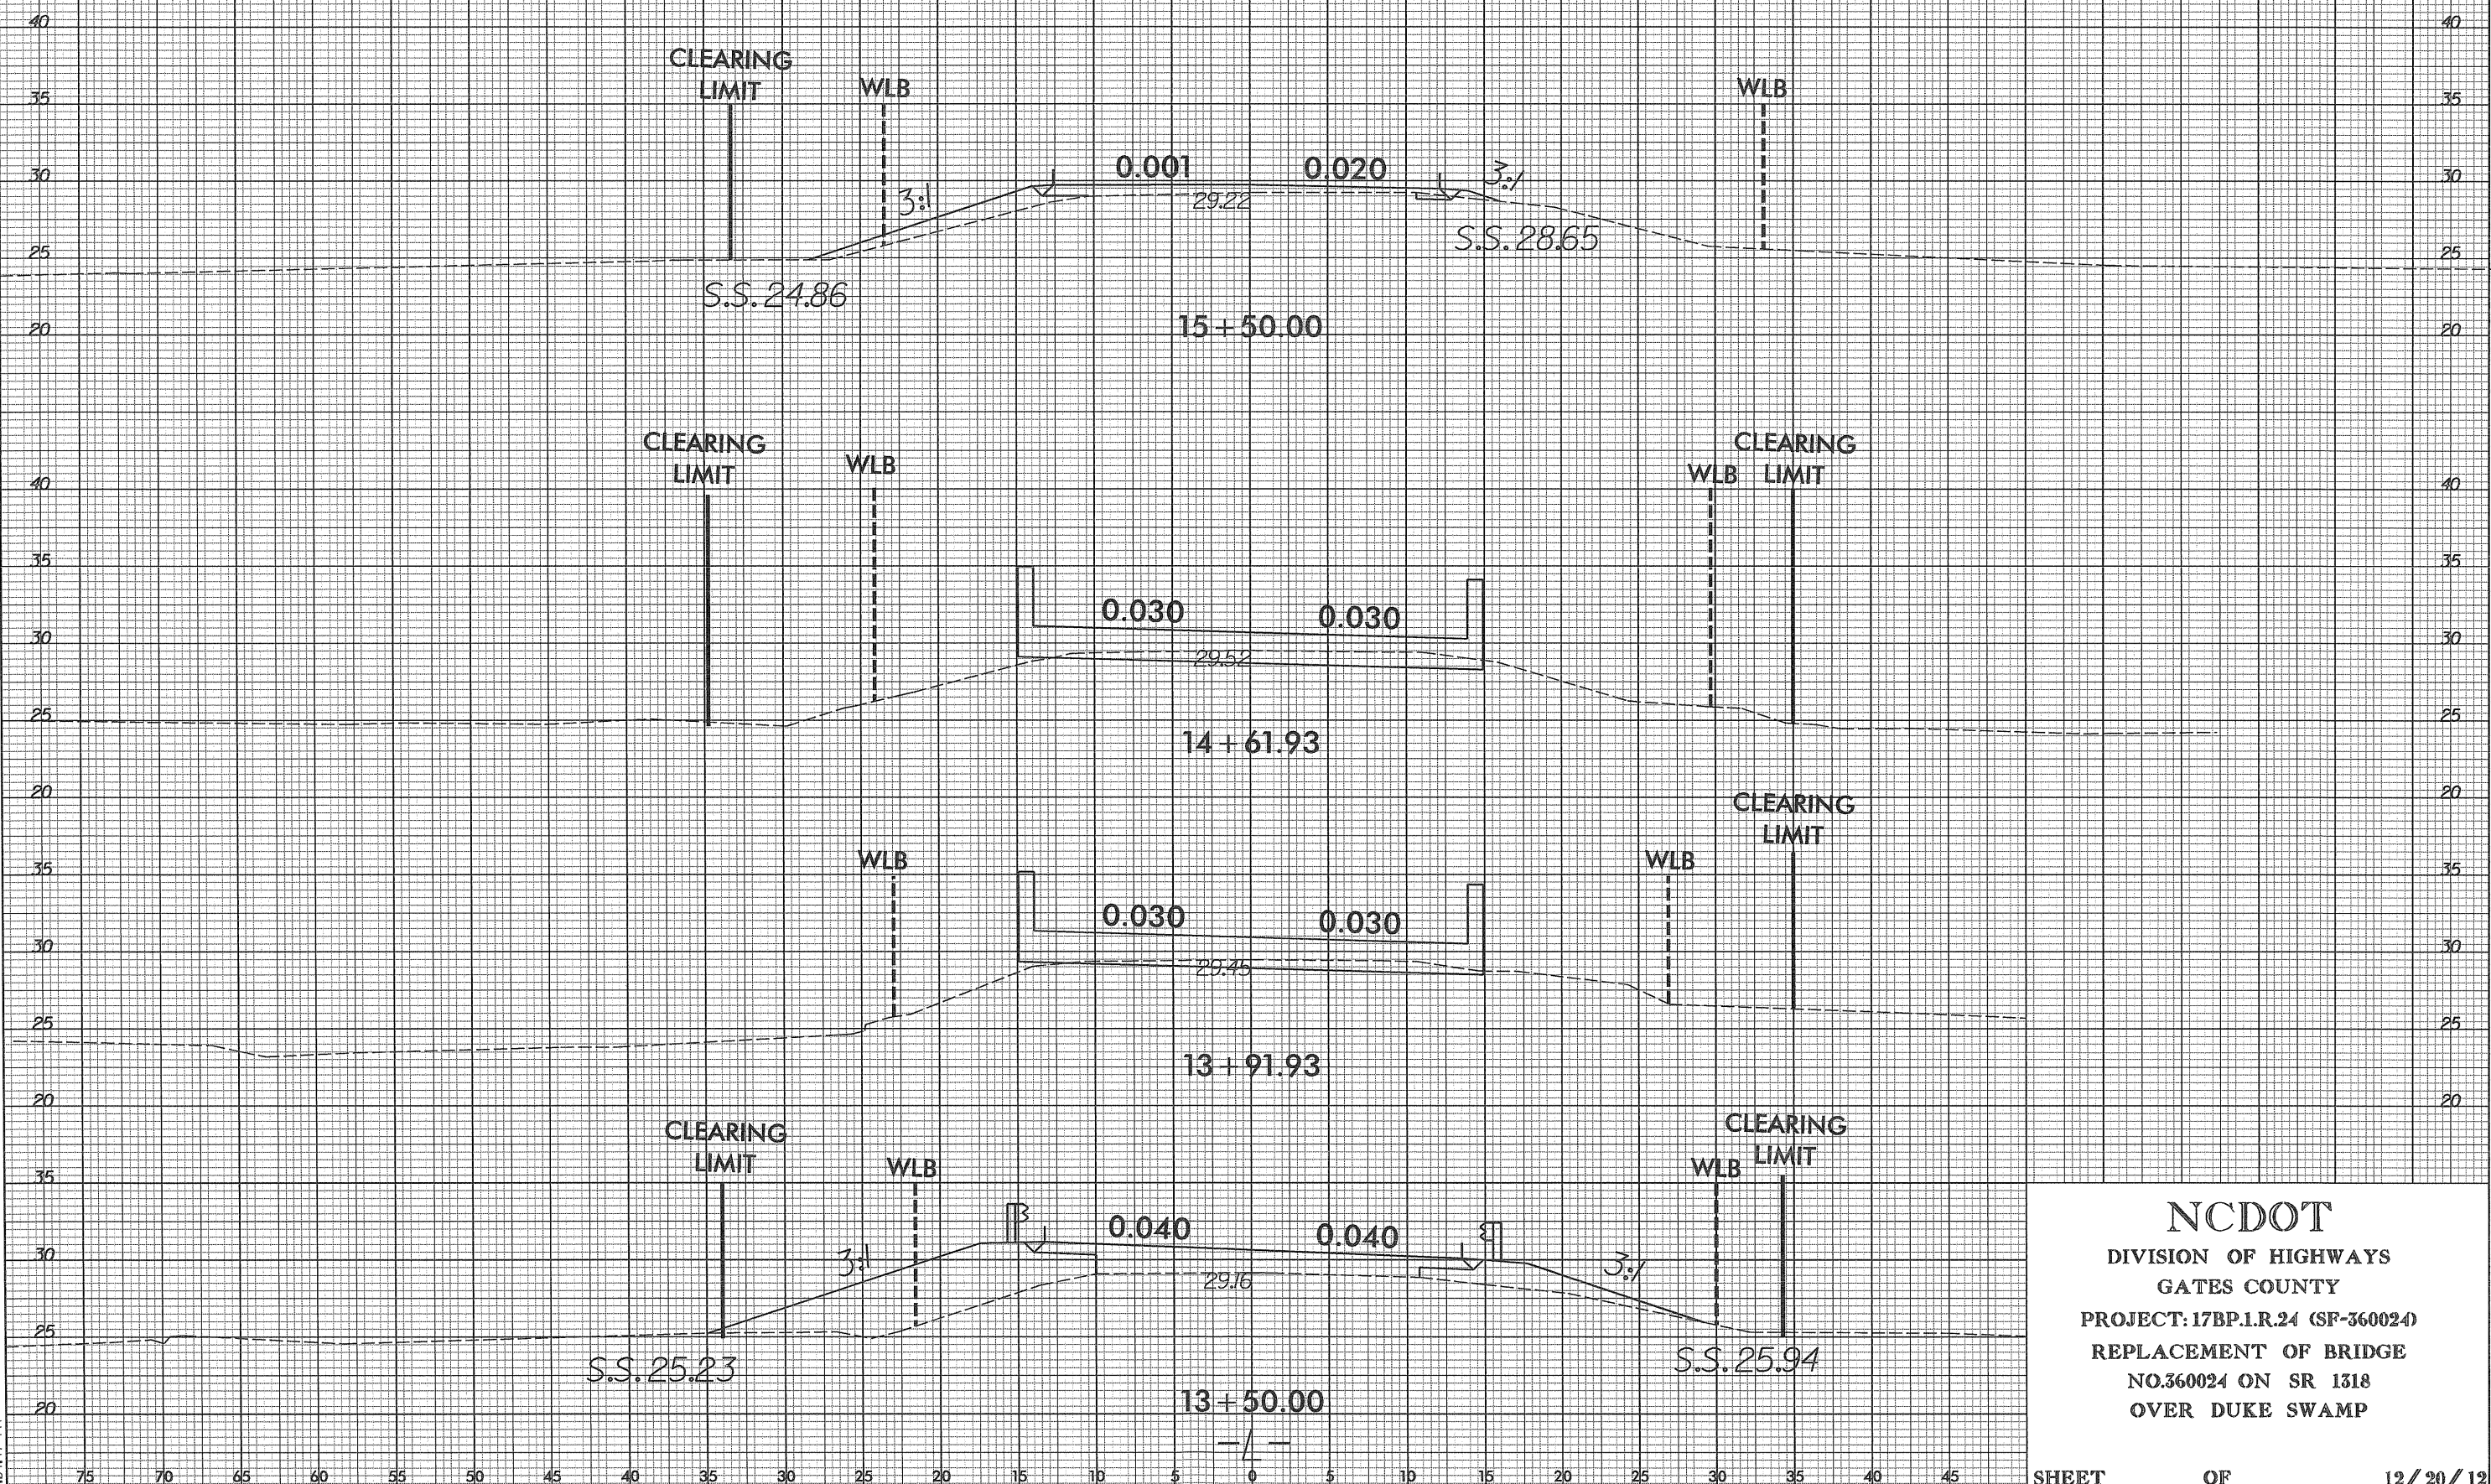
40
35
30
25
20
CLEARING LIMIT
WLB
WLB
3:1
0.001
0.020
3:1
29.22
S.S. 28.65
S.S. 24.86
15 + 50.00

CLEARING LIMIT
WLB
CLEARING LIMIT
WLB
40
35
30
25
20
0.030
0.030
29.52
14 + 61.93

CLEARING LIMIT
WLB
WLB
35
30
25
20
0.030
0.030
29.45
13 + 91.93

CLEARING LIMIT
WLB
CLEARING LIMIT
WLB
35
30
25
20
3:1
0.040
0.040
3:1
29.16
S.S. 25.23
S.S. 25.94
13 + 50.00
-L-

75 70 65 60 55 50 45 40 35 30 25 20 15 10 5 0 5 10 15 20 25 30 35 40 45

NCDOT
DIVISION OF HIGHWAYS
GATES COUNTY
PROJECT: 17BP.1.R.24 (SF-360024)
REPLACEMENT OF BRIDGE
NO.360024 ON SR 1318
OVER DUKE SWAMP

SHEET OF 12/20/12